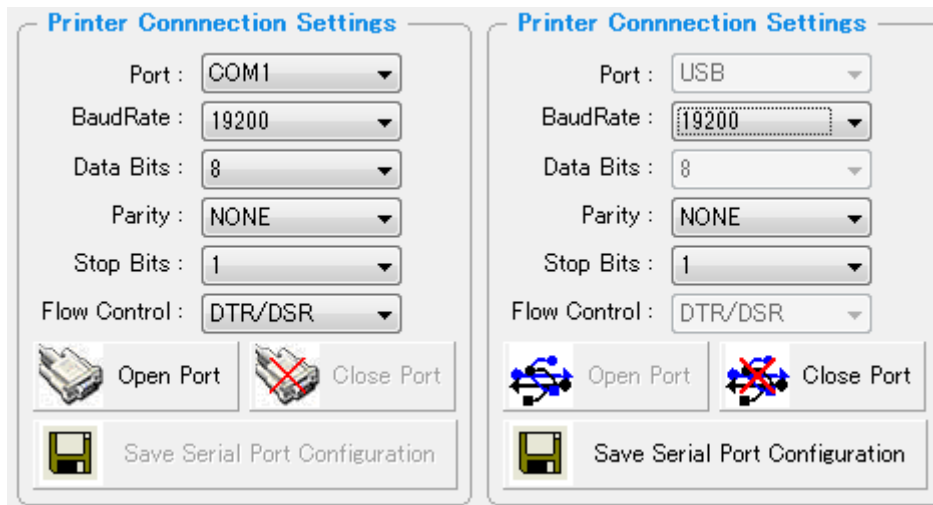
Printer Connnection Settings

Port : COM1

BaudRate : 19200

Data Bits : 8

Parity : NONE

Stop Bits : 1

Flow Control : DTR/DSR

Open Port

Close Port

Save Serial Port Configuration

Printer Connnection Settings

Port : USB

BaudRate : 19200

Data Bits : 8

Parity : NONE

Stop Bits : 1

Flow Control : DTR/DSR

Open Port

Close Port

Save Serial Port Configuration